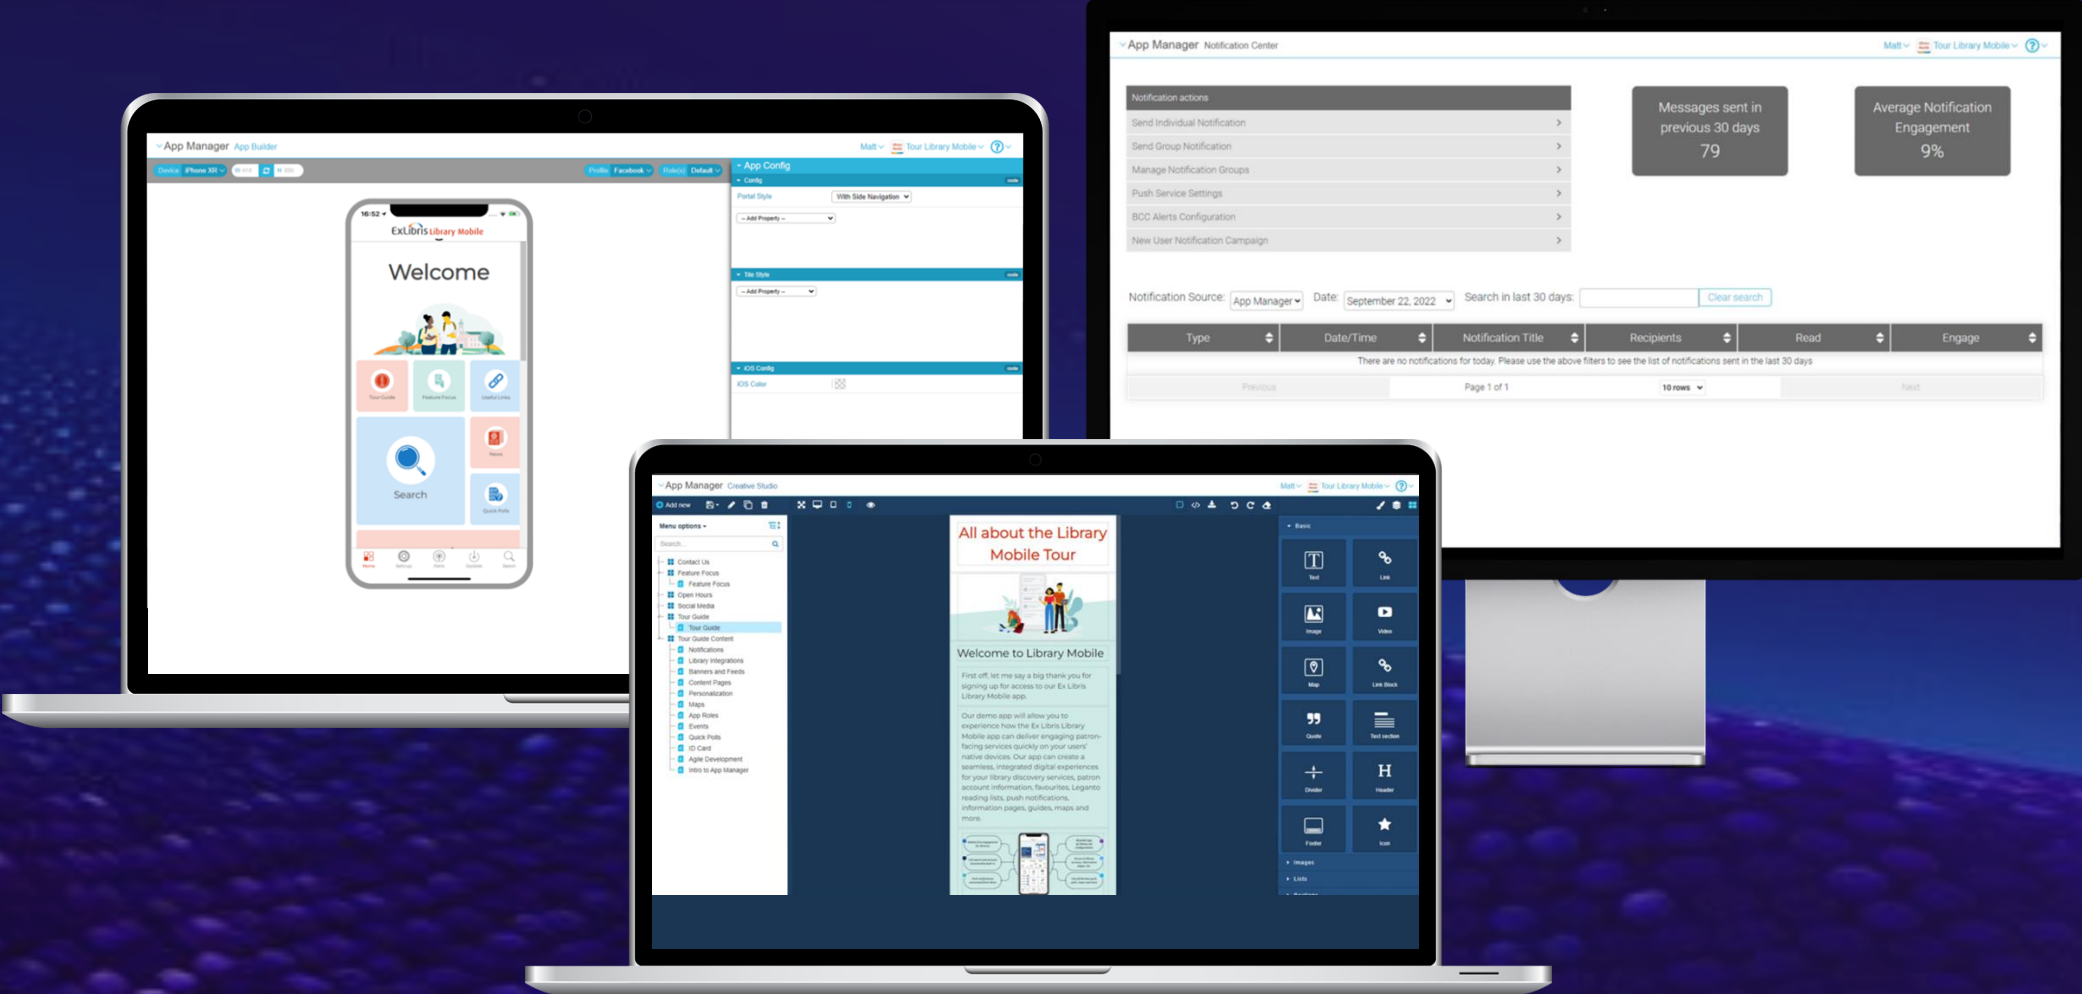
App Manager Notification Center

Matt Tour Library Mobile

Notification actions
Send Individual Notification
Send Group Notification
Manage Notification Groups
Push Service Settings
BCC Alerts Configuration
New User Notification Campaign

Messages sent in previous 30 days
79

Average Notification Engagement
9%

Notification Source: App Manager Date: September 22, 2022 Search in last 30 days: Clear search

| Type | Date/Time | Notification Title | Recipients | Read | Engage |
|---|---|---|---|---|---|
| There are no notifications for today. Please use the above filters to see the list of notifications sent in the last 30 days | | | | | |

Previous Page 1 of 1 10 rows Next

App Manager App Builder

Matt Tour Library Mobile

Device iPhone XR Profile Facebook Role(s) Default

App Config
Config
Portal Style With Side Navigation
-- Add Property --
Tile Style
-- Add Property --
iOS Config
iOS Color

16:52
ExLibris Library Mobile
Welcome
Tour Guide
Feature Focus
Useful Links
Search
News
Quick Polls

App Manager Creative Studio

Matt Tour Library Mobile

Add new

Menu options
Search...
Contact Us
Feature Focus
Feature Focus
Open Hours
Social Media
Tour Guide
Tour Guide
Tour Guide Content
Notifications
Library Integrations
Banners and Feeds
Content Pages
Personalization
Maps
App Roles
Events
Quick Polls
ID Card
Agile Development
Intro to App Manager

All about the Library Mobile Tour

Welcome to Library Mobile

First off, let me say a big thank you for signing up for access to our Ex Libris Library Mobile app.

Our demo app will allow you to experience how the Ex Libris Library Mobile app can deliver engaging patron-facing services quickly on your users' native devices. Our app can create a seamless, integrated digital experiences for your library discovery services, patron account information, favourites, Leganto reading lists, push notifications, information pages, guides, maps and more.

Basic
Text
Link
Image
Video
Map
Link Block
Quote
Text section
Divider
Header
Footer
Icon
Images
Lists